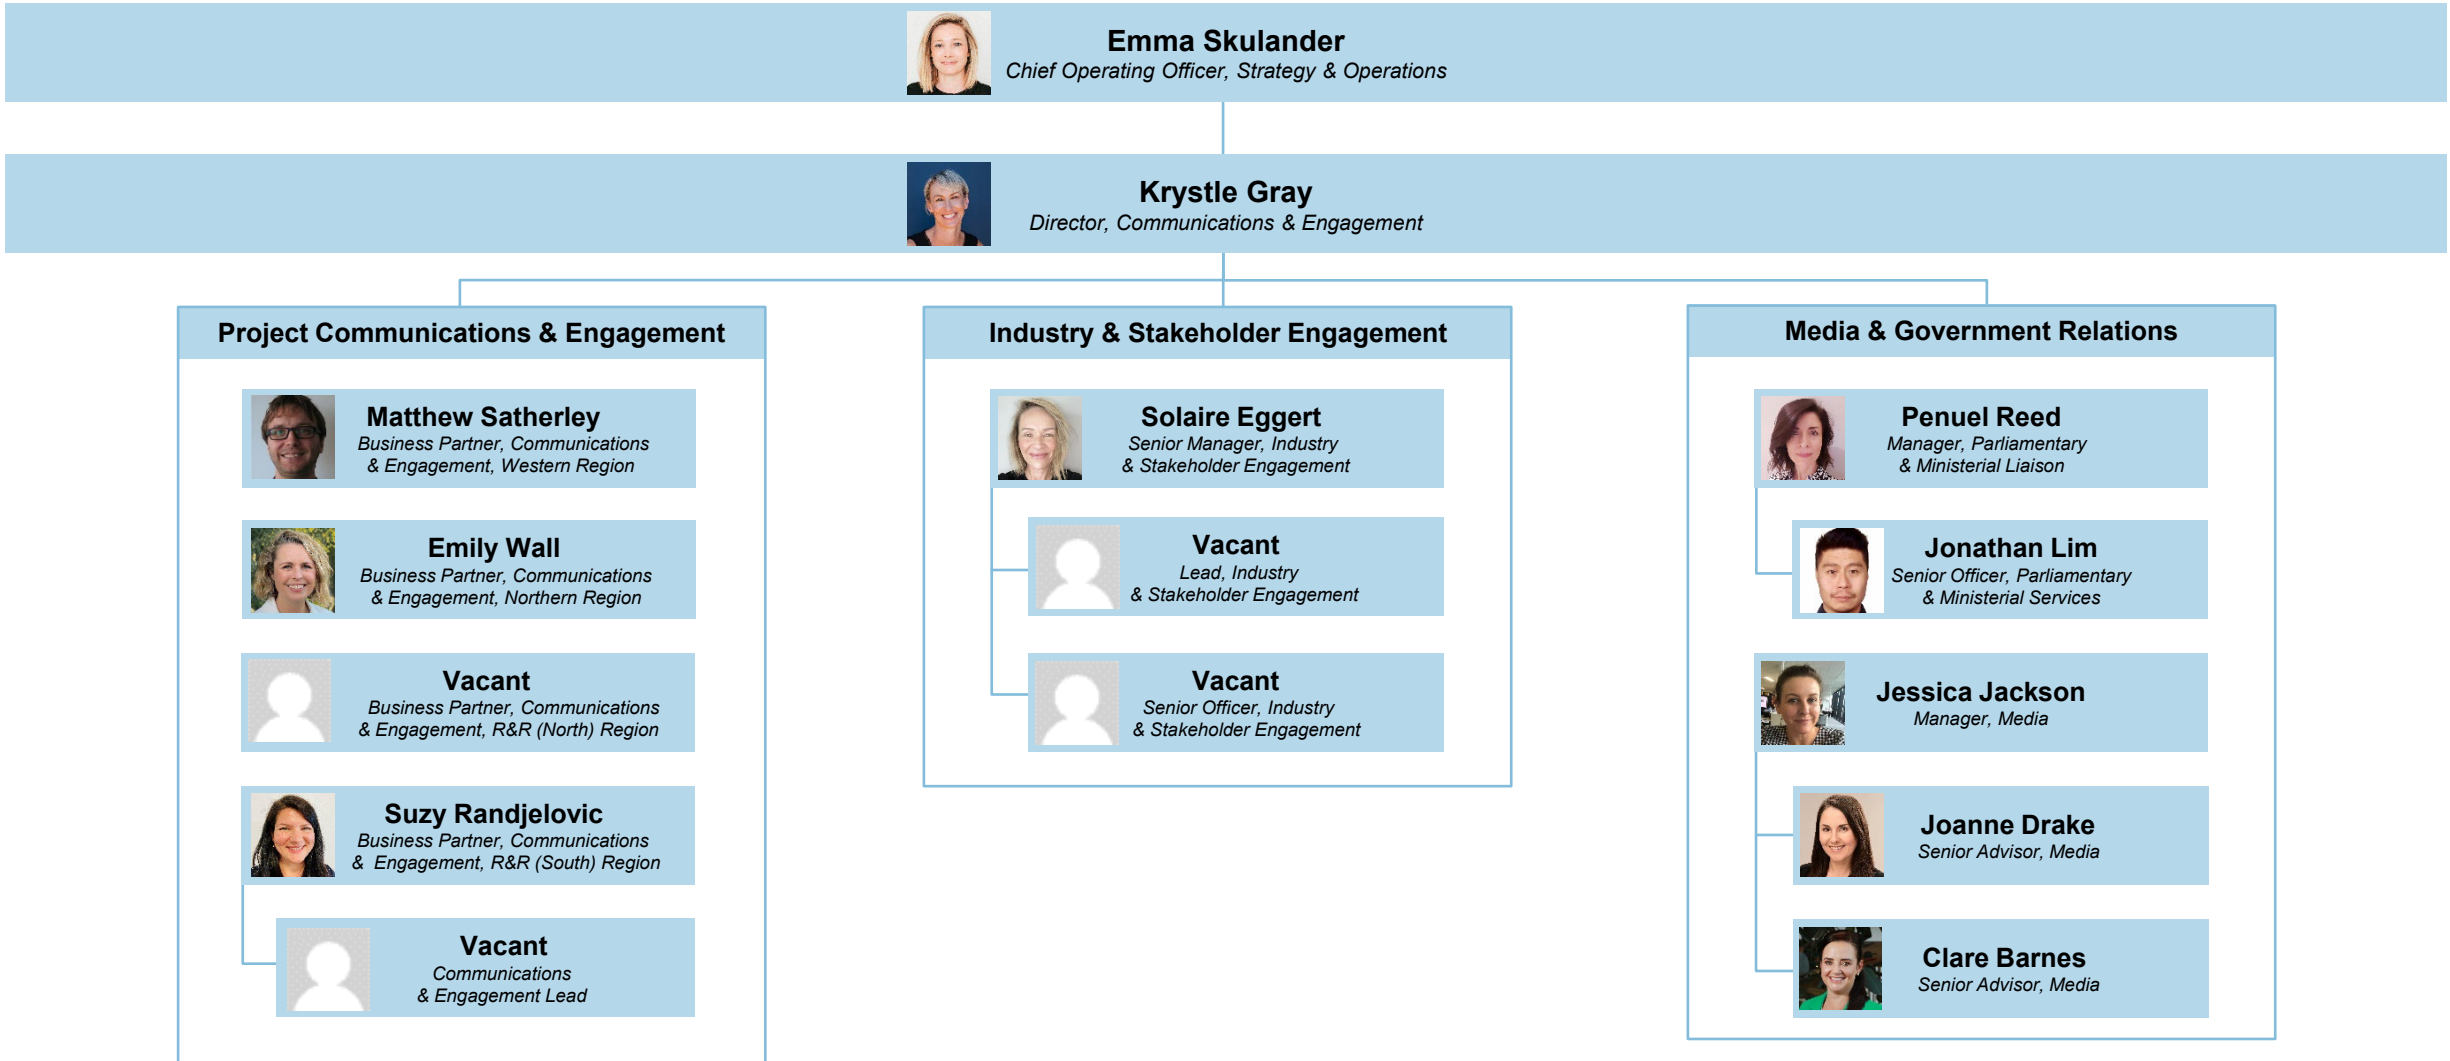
Emma Skulander
Chief Operating Officer, Strategy & Operations

Krystle Gray
Director, Communications & Engagement

Project Communications & Engagement

Matthew Satherley
Business Partner, Communications & Engagement, Western Region

Emily Wall
Business Partner, Communications & Engagement, Northern Region

Vacant
Business Partner, Communications & Engagement, R&R (North) Region

Suzy Randjelovic
Business Partner, Communications & Engagement, R&R (South) Region

Vacant
Communications & Engagement Lead

Industry & Stakeholder Engagement

Solaire Eggert
Senior Manager, Industry & Stakeholder Engagement

Vacant
Lead, Industry & Stakeholder Engagement

Vacant
Senior Officer, Industry & Stakeholder Engagement

Media & Government Relations

Penuel Reed
Manager, Parliamentary & Ministerial Liaison

Jonathan Lim
Senior Officer, Parliamentary & Ministerial Services

Jessica Jackson
Manager, Media

Joanne Drake
Senior Advisor, Media

Clare Barnes
Senior Advisor, Media